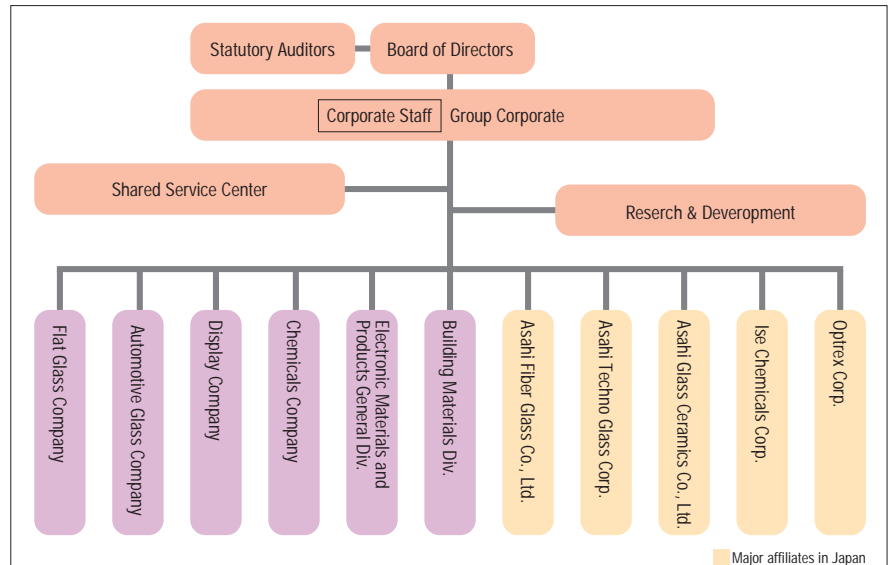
Statutory Auditors

Board of Directors

Corporate Staff Group Corporate

Shared Service Center

Reserch & Deveropment

Flat Glass Company

Automotive Glass Company

Display Company

Chemicals Company

Electronic Materials and Products General Div.

Building Materials Div.

Asahi Fiber Glass Co., Ltd.

Asahi Techno Glass Corp.

Asahi Glass Ceramics Co., Ltd.

Ise Chemicals Corp.

Optrex Corp.

Major affiliates in Japan